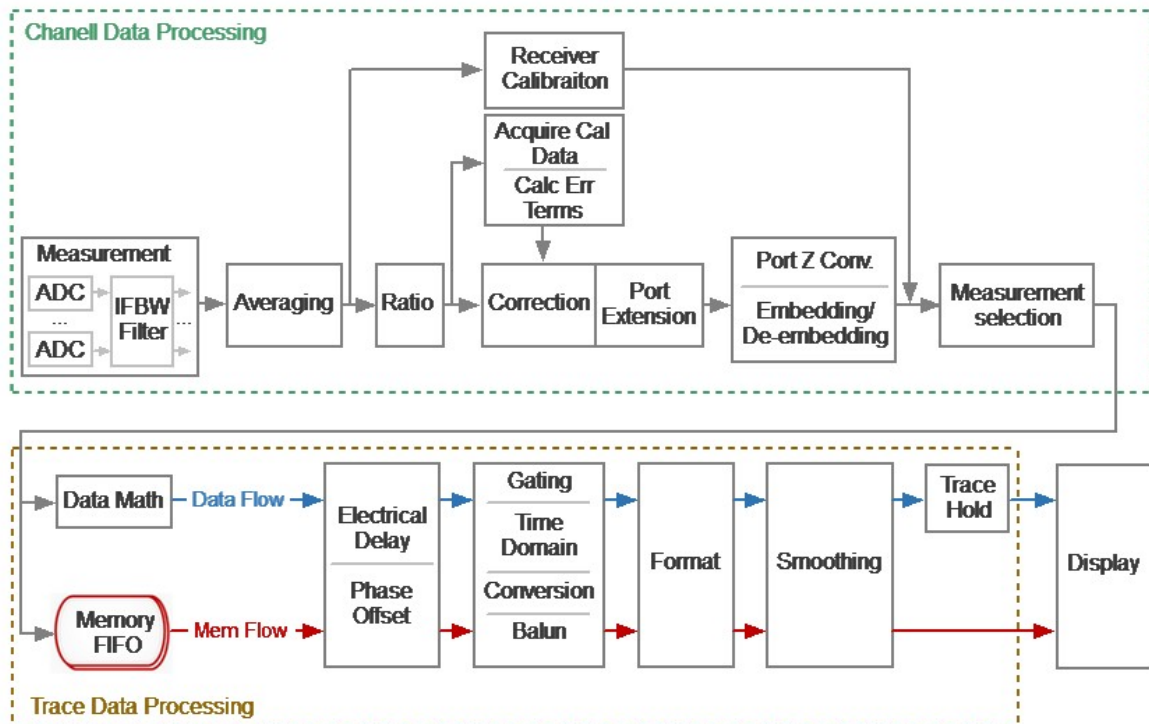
Chanell Data Processing

Receiver Calibraiton

Acquire Cal Data

Calc Err Terms

Measurement

ADC

...

ADC

IFBW Filter

...

Averaging

Ratio

Correction

Port Extension

Port Z Conv.

Embedding/ De-embedding

Measurement selection

Data Math

Data Flow

Memory FIFO

Mem Flow

Electrical Delay

Phase Offset

Gating

Time Domain

Conversion

Balun

Format

Smoothing

Trace Hold

Display

Trace Data Processing